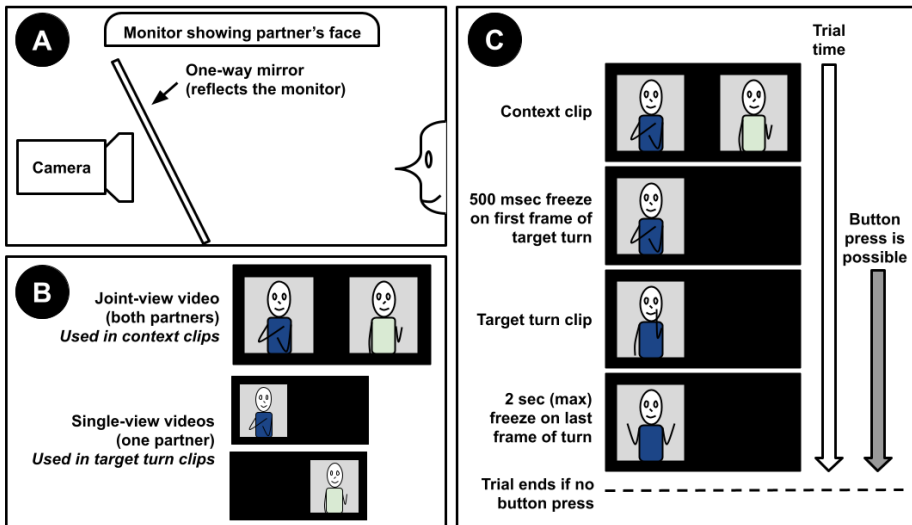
A

Monitor showing partner's face

One-way mirror (reflects the monitor)

Camera

B

Joint-view video (both partners) *Used in context clips*

Single-view videos (one partner) *Used in target turn clips*

C

Trial time

Context clip

500 msec freeze on first frame of target turn

Button press is possible

Target turn clip

2 sec (max) freeze on last frame of turn

Trial ends if no button press